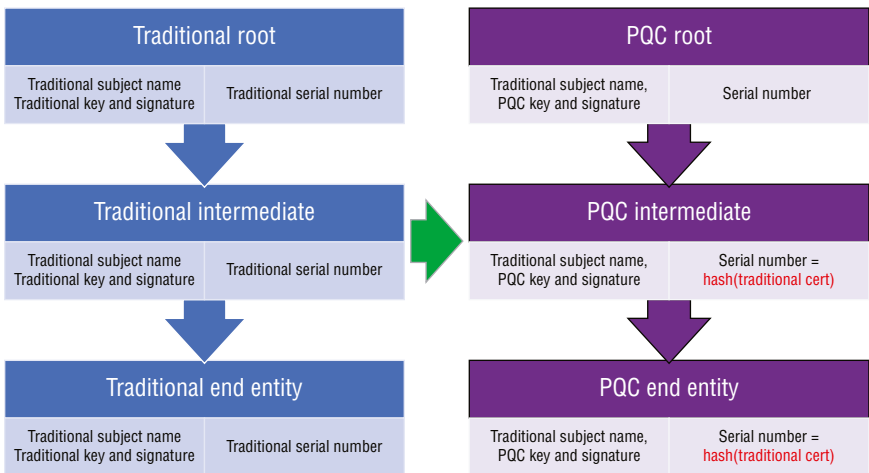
Traditional root

| Traditional subject name Traditional key and signature | Traditional serial number |
|---|---|

Traditional intermediate

| Traditional subject name Traditional key and signature | Traditional serial number |
|---|---|

Traditional end entity

| Traditional subject name Traditional key and signature | Traditional serial number |
|---|---|

PQC root

| Traditional subject name, PQC key and signature | Serial number |
|---|---|

PQC intermediate

| Traditional subject name, PQC key and signature | Serial number = hash(traditional cert) |
|---|---|

PQC end entity

| Traditional subject name, PQC key and signature | Serial number = hash(traditional cert) |
|---|---|